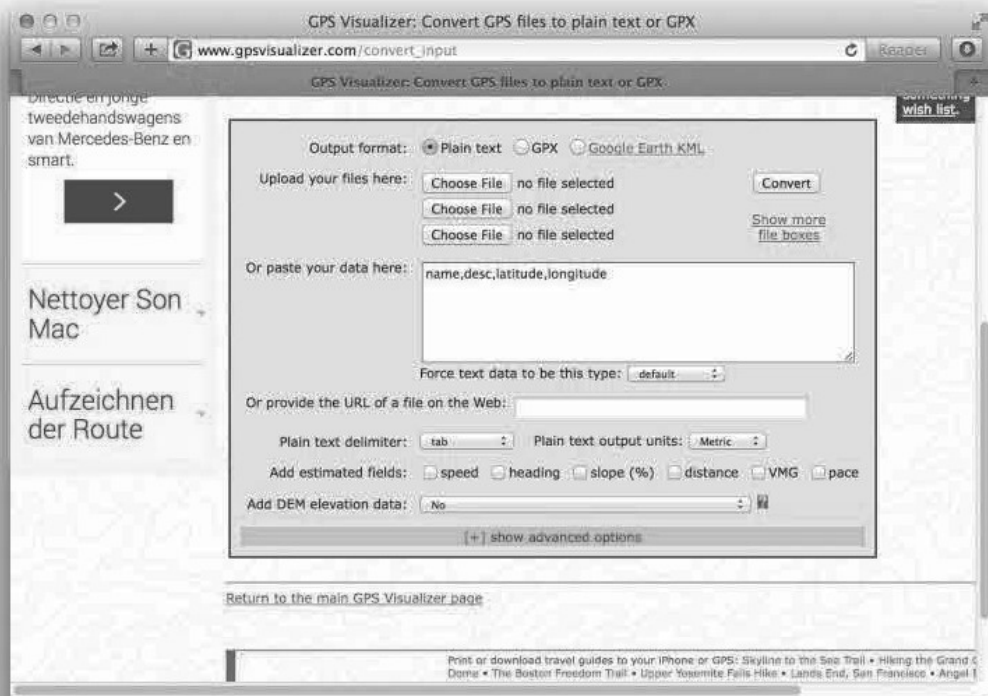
GPS Visualizer: Convert GPS files to plain text or GPX

www.gpsvisualizer.com/convert_input

Reader

GPS Visualizer: Convert GPS files to plain text or GPX

Directie en jonge tweedehandswagens van Mercedes-Benz en smart.

>

Nettoyer Son Mac

Aufzeichnen der Route

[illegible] wish list.

Output format: Plain text GPX Google Earth KML

Upload your files here: Choose File no file selected Convert
Choose File no file selected Show more file boxes
Choose File no file selected

Or paste your data here: name,desc,latitude,longitude

Force text data to be this type: default

Or provide the URL of a file on the Web:

Plain text delimiter: tab Plain text output units: Metric

Add estimated fields: speed heading slope (%) distance VMG pace

Add DEM elevation data: No

[+] show advanced options

Return to the main GPS Visualizer page

Print or download travel guides to your iPhone or GPS: Skyline to the Sea Trail • Hiking the Grand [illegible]
Dome • The Boston Freedom Trail • Upper Yosemite Falls Hike • Lands End, San Francisco • Angel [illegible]